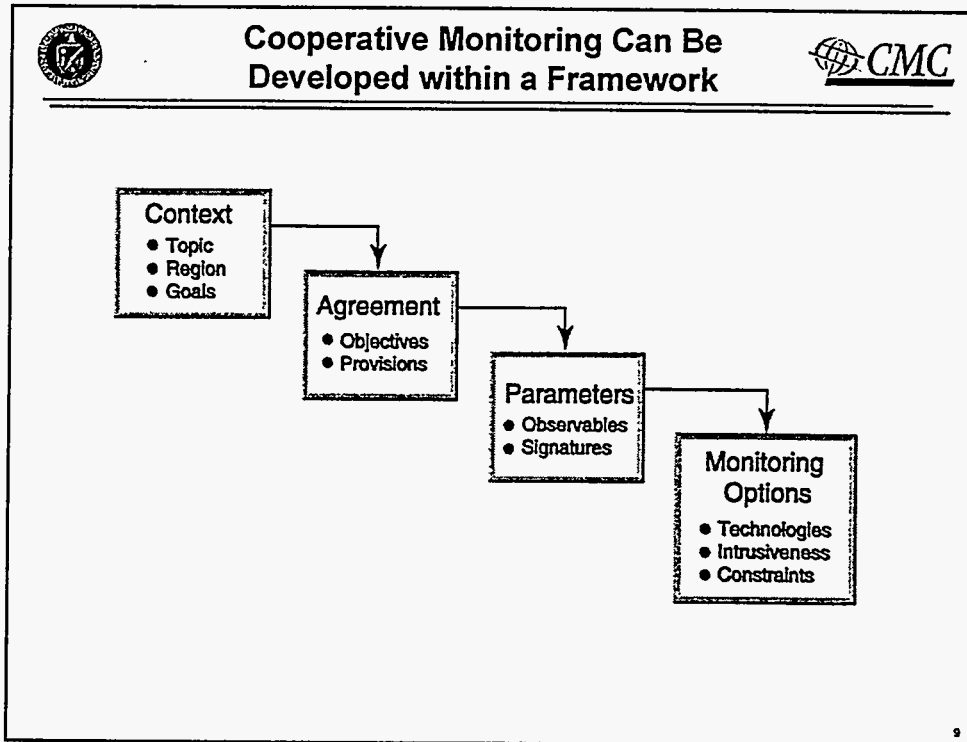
Cooperative Monitoring Can Be Developed within a Framework

CMC

Context
• Topic
• Region
• Goals

Agreement
• Objectives
• Provisions

Parameters
• Observables
• Signatures

Monitoring Options
• Technologies
• Intrusiveness
• Constraints

9